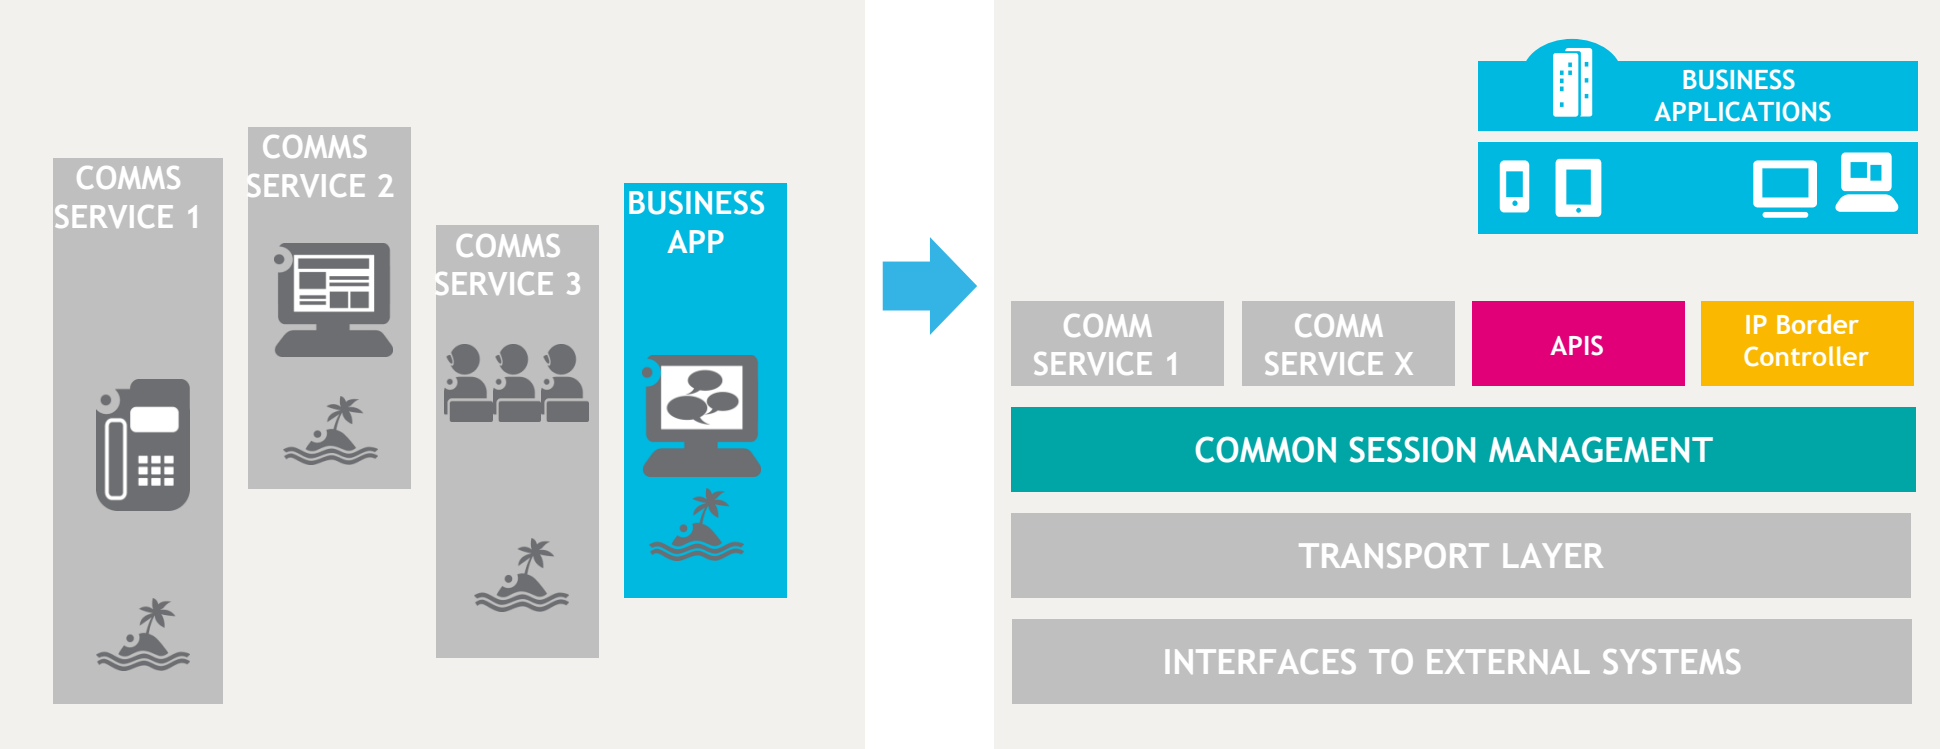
COMMS SERVICE 1

COMMS SERVICE 2

COMMS SERVICE 3

BUSINESS APP

BUSINESS APPLICATIONS

COMM SERVICE 1

COMM SERVICE X

APIS

IP Border Controller

COMMON SESSION MANAGEMENT

TRANSPORT LAYER

INTERFACES TO EXTERNAL SYSTEMS